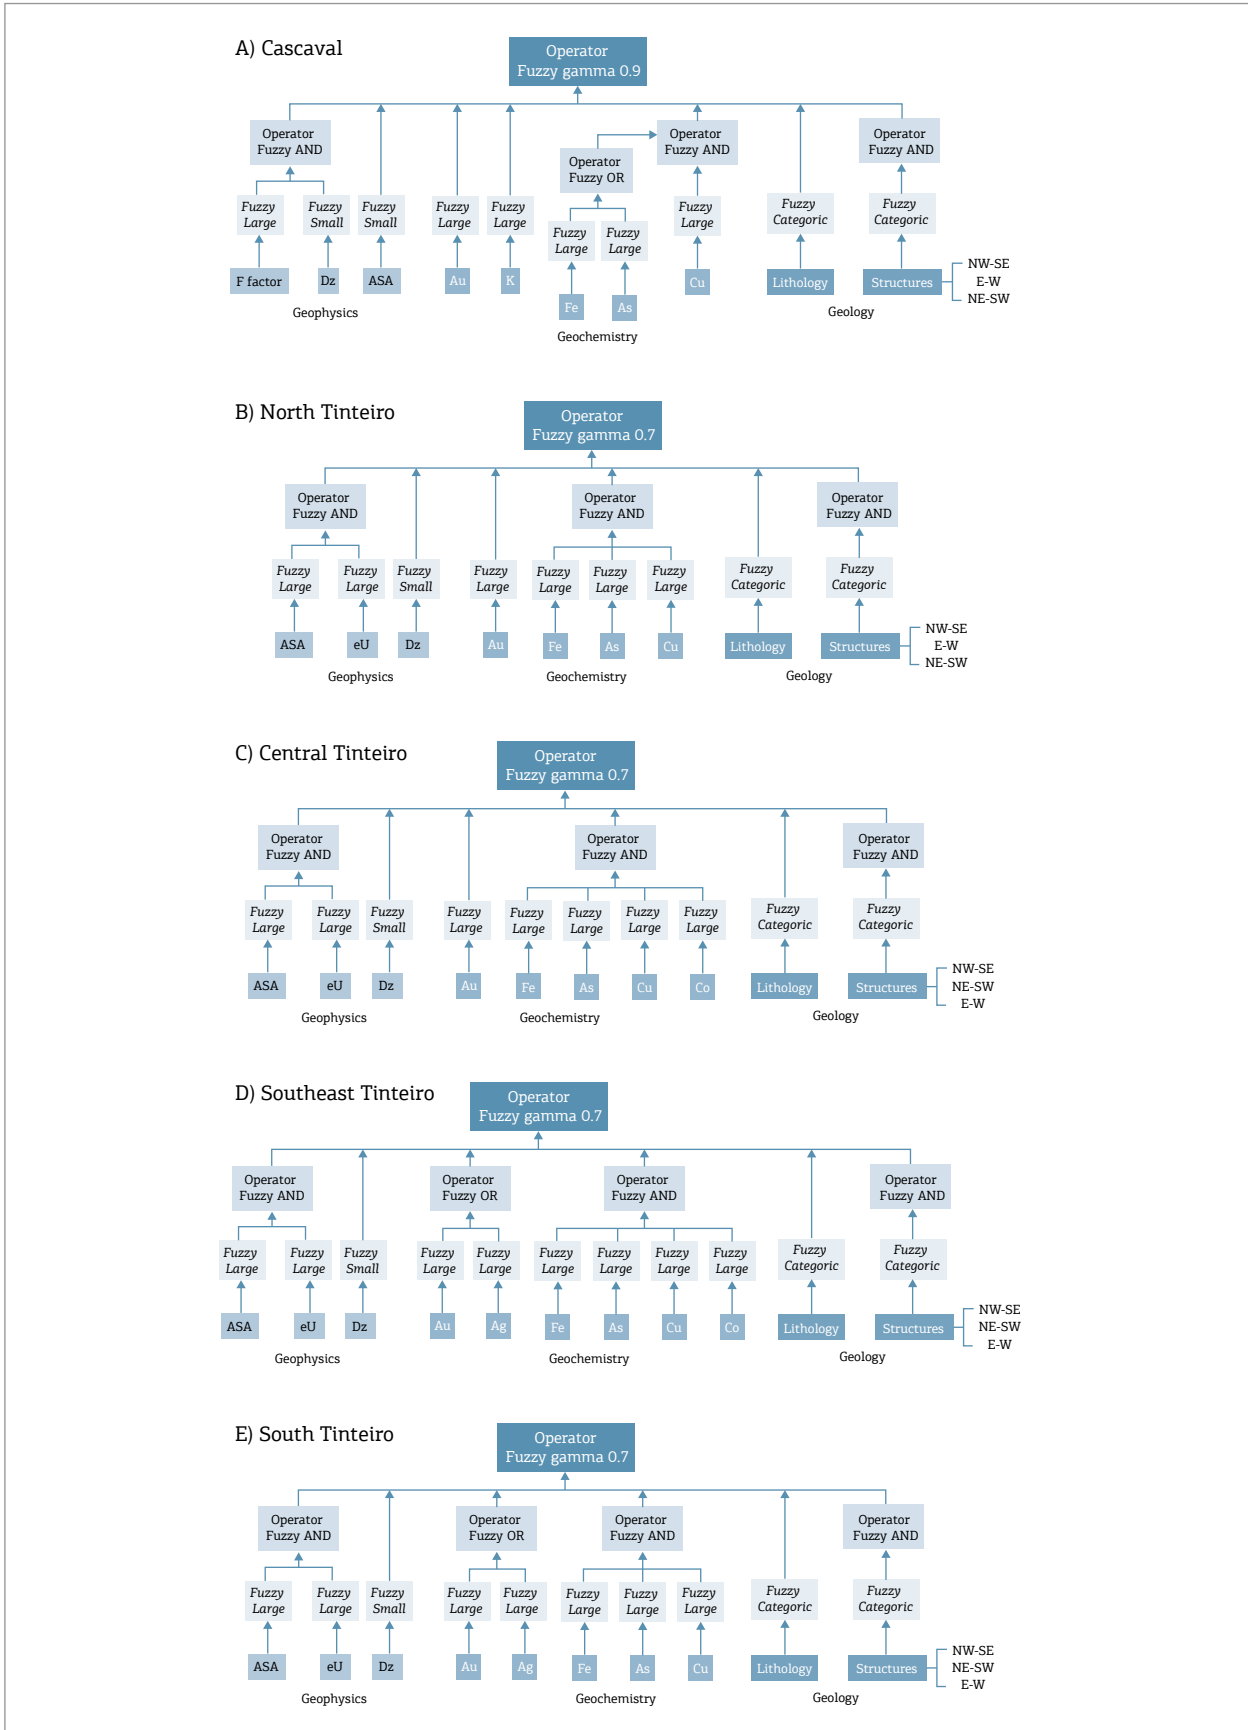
A) Cascaval

Operator
Fuzzy gamma 0.9

Operator
Fuzzy AND

Operator
Fuzzy OR

Operator
Fuzzy AND

Operator
Fuzzy AND

Fuzzy Large
Fuzzy Small
Fuzzy Small
Fuzzy Large
Fuzzy Large
Fuzzy Large
Fuzzy Large
Fuzzy Large
Fuzzy Categoric
Fuzzy Categoric

F factor
Dz
ASA
Au
K
Fe
As
Cu
Lithology
Structures

NW-SE
E-W
NE-SW

Geophysics
Geochemistry
Geology

B) North Tinteiro

Operator
Fuzzy gamma 0.7

Operator
Fuzzy AND

Operator
Fuzzy AND

Operator
Fuzzy AND

Fuzzy Large
Fuzzy Large
Fuzzy Small
Fuzzy Large
Fuzzy Large
Fuzzy Large
Fuzzy Large
Fuzzy Categoric
Fuzzy Categoric

ASA
eU
Dz
Au
Fe
As
Cu
Lithology
Structures

NW-SE
E-W
NE-SW

Geophysics
Geochemistry
Geology

C) Central Tinteiro

Operator
Fuzzy gamma 0.7

Operator
Fuzzy AND

Operator
Fuzzy AND

Operator
Fuzzy AND

Fuzzy Large
Fuzzy Large
Fuzzy Small
Fuzzy Large
Fuzzy Large
Fuzzy Large
Fuzzy Large
Fuzzy Large
Fuzzy Categoric
Fuzzy Categoric

ASA
eU
Dz
Au
Fe
As
Cu
Co
Lithology
Structures

NW-SE
NE-SW
E-W

Geophysics
Geochemistry
Geology

D) Southeast Tinteiro

Operator
Fuzzy gamma 0.7

Operator
Fuzzy AND

Operator
Fuzzy OR

Operator
Fuzzy AND

Operator
Fuzzy AND

Fuzzy Large
Fuzzy Large
Fuzzy Small
Fuzzy Large
Fuzzy Large
Fuzzy Large
Fuzzy Large
Fuzzy Large
Fuzzy Large
Fuzzy Categoric
Fuzzy Categoric

ASA
eU
Dz
Au
Ag
Fe
As
Cu
Co
Lithology
Structures

NW-SE
NE-SW
E-W

Geophysics
Geochemistry
Geology

E) South Tinteiro

Operator
Fuzzy gamma 0.7

Operator
Fuzzy AND

Operator
Fuzzy OR

Operator
Fuzzy AND

Operator
Fuzzy AND

Fuzzy Large
Fuzzy Large
Fuzzy Small
Fuzzy Large
Fuzzy Large
Fuzzy Large
Fuzzy Large
Fuzzy Large
Fuzzy Categoric
Fuzzy Categoric

ASA
eU
Dz
Au
Ag
Fe
As
Cu
Lithology
Structures

NW-SE
NE-SW
E-W

Geophysics
Geochemistry
Geology